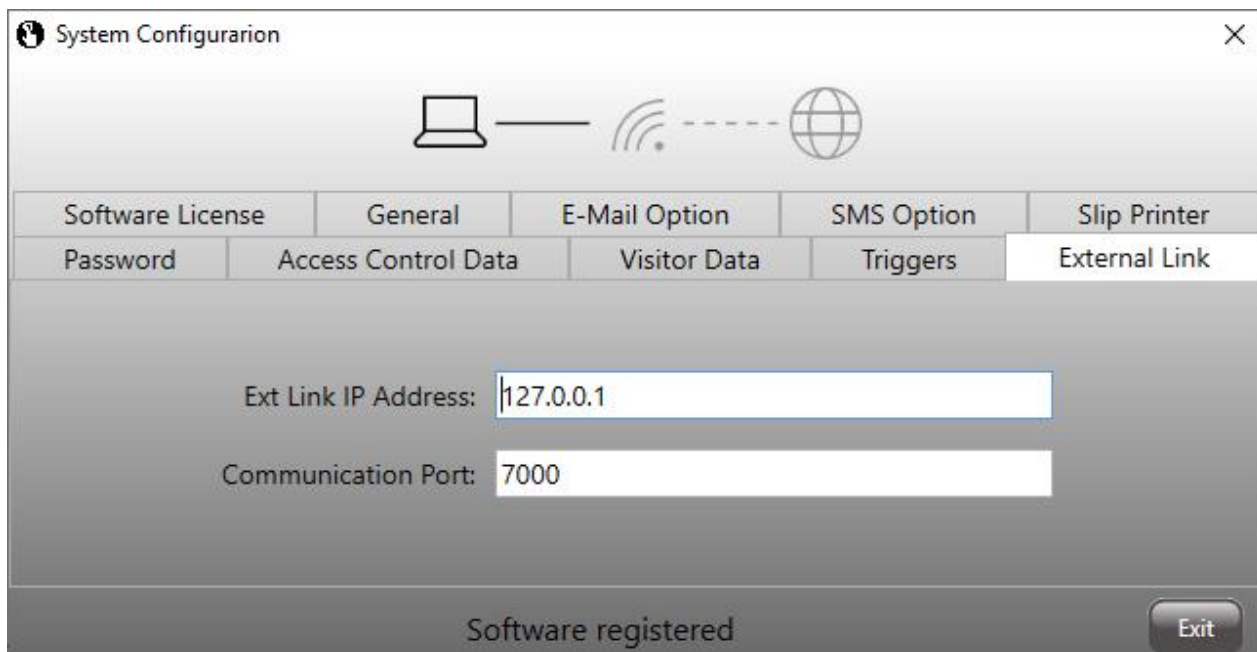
System Configurarion

×

Software License | General | E-Mail Option | SMS Option | Slip Printer
Password | Access Control Data | Visitor Data | Triggers | External Link

Ext Link IP Address: 127.0.0.1

Communication Port: 7000

Software registered

Exit